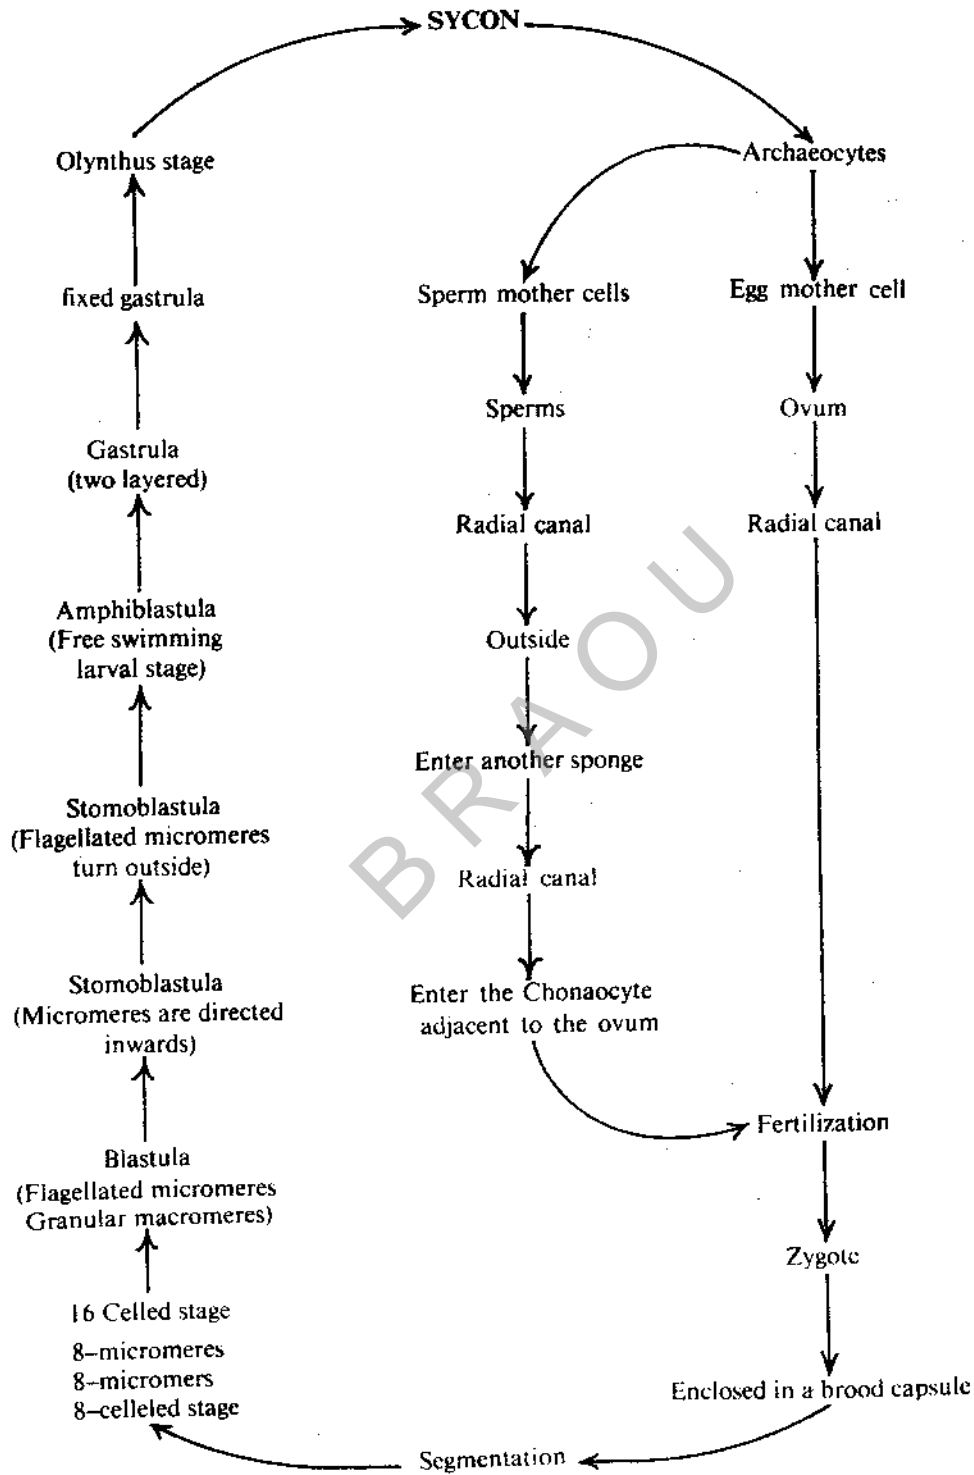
SYCON

Archaeocytes

Sperm mother cells

Egg mother cell

Sperms

Ovum

Radial canal

Radial canal

Outside

Enter another sponge

Radial canal

Enter the Chonaocyte adjacent to the ovum

Fertilization

Zygote

Enclosed in a brood capsule

Segmentation

8–celleled stage
8–micromers
8–micromeres
16 Celled stage

Blastula
(Flagellated micromeres
Granular macromeres)

Stomoblastula
(Micromeres are directed inwards)

Stomoblastula
(Flagellated micromeres turn outside)

Amphiblastula
(Free swimming larval stage)

Gastrula
(two layered)

fixed gastrula

Olynthus stage

BRAOU